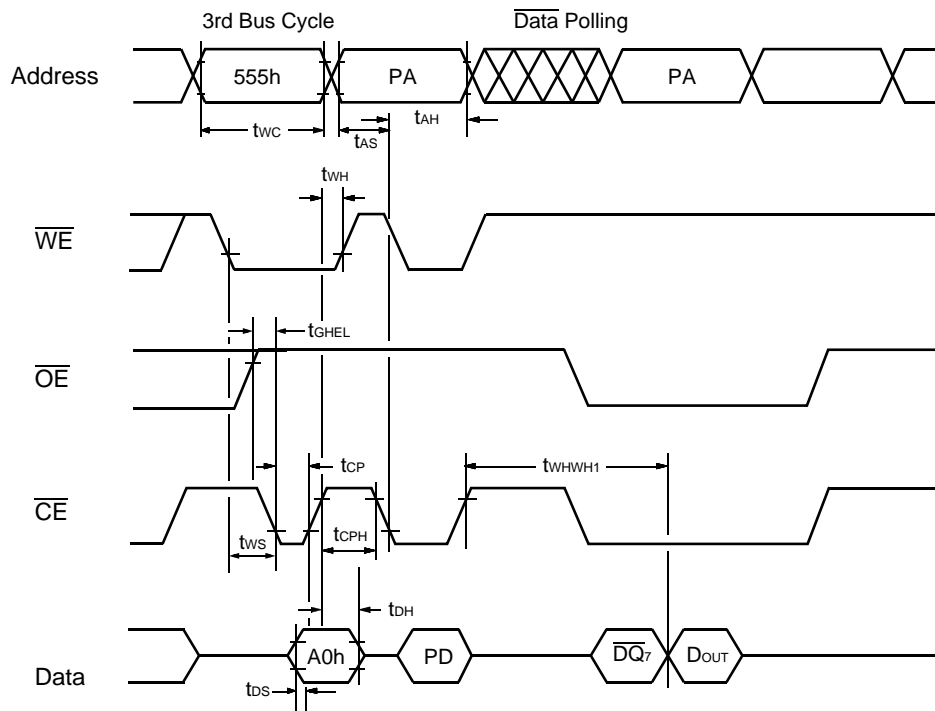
3rd Bus Cycle

$\overline{\text{Data}}$ Polling

Address

555h

PA

PA

$t_{WC}$

$t_{AS}$

$t_{AH}$

$t_{WH}$

$\overline{WE}$

$t_{GHEL}$

$\overline{OE}$

$t_{CP}$

$t_{WHWH1}$

$\overline{CE}$

$t_{WS}$

$t_{CPH}$

$t_{DH}$

Data

A0h

PD

$\overline{DQ_7}$

$D_{OUT}$

$t_{DS}$